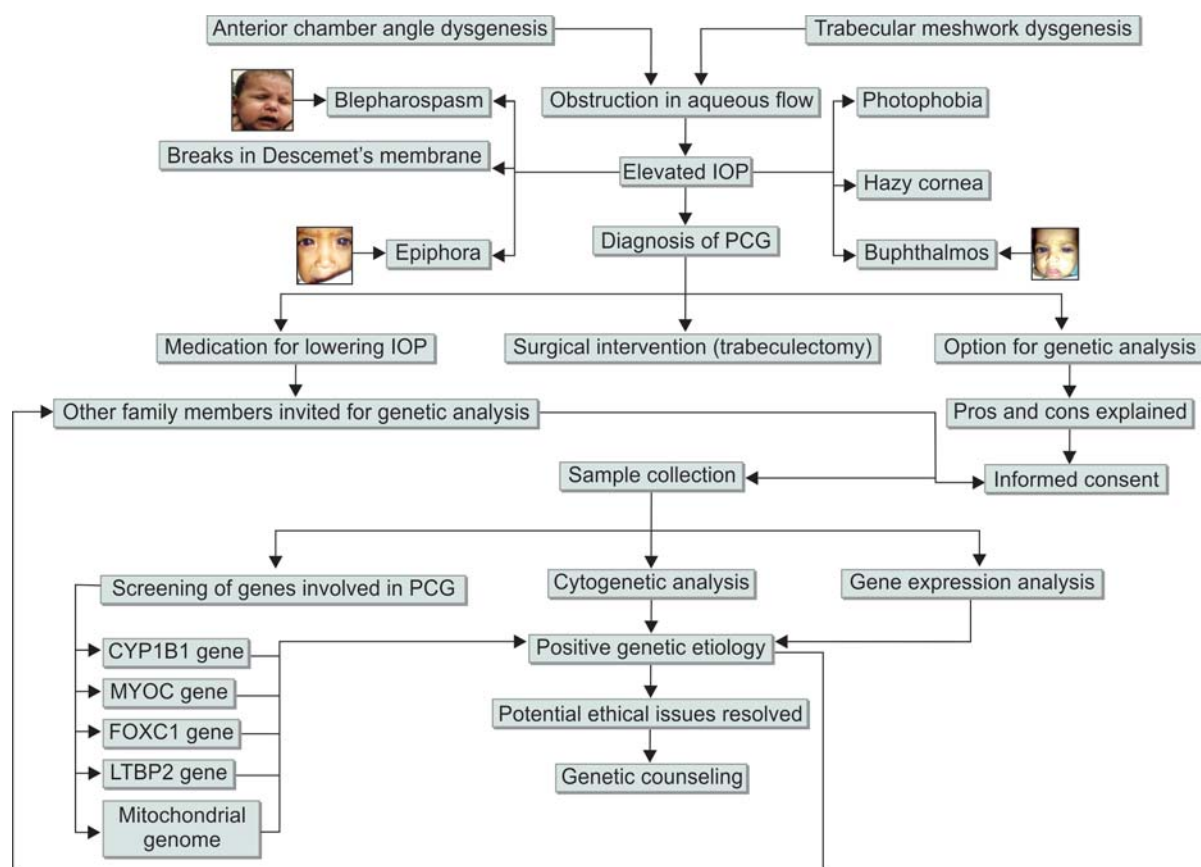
Anterior chamber angle dysgenesis

Trabecular meshwork dysgenesis

Blepharospasm

Obstruction in aqueous flow

Photophobia

Breaks in Descemet's membrane

Elevated IOP

Hazy cornea

Epiphora

Diagnosis of PCG

Buphthalmos

Medication for lowering IOP

Surgical intervention (trabeculectomy)

Option for genetic analysis

Other family members invited for genetic analysis

Pros and cons explained

Sample collection

Informed consent

Screening of genes involved in PCG

Cytogenetic analysis

Gene expression analysis

CYP1B1 gene

Positive genetic etiology

MYOC gene

Potential ethical issues resolved

FOXC1 gene

LTBP2 gene

Genetic counseling

Mitochondrial genome